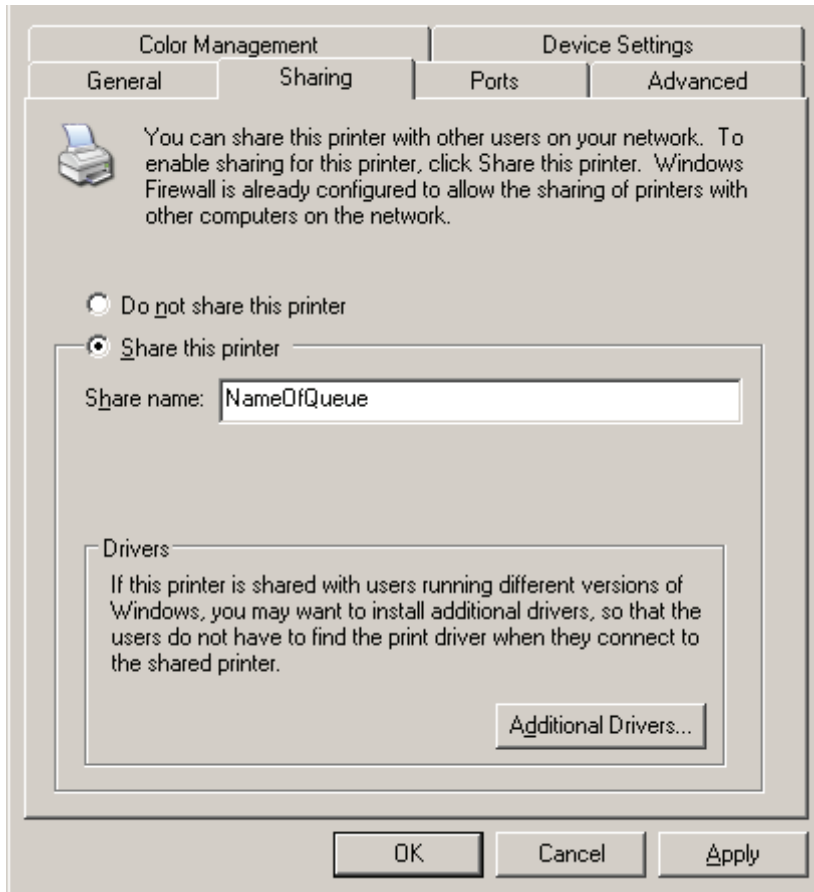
Color Management
Device Settings
General
Sharing
Ports
Advanced

You can share this printer with other users on your network. To enable sharing for this printer, click Share this printer. Windows Firewall is already configured to allow the sharing of printers with other computers on the network.

Do not share this printer

Share this printer

Share name: NameOfQueue

Drivers

If this printer is shared with users running different versions of Windows, you may want to install additional drivers, so that the users do not have to find the print driver when they connect to the shared printer.

Additional Drivers...

OK
Cancel
Apply